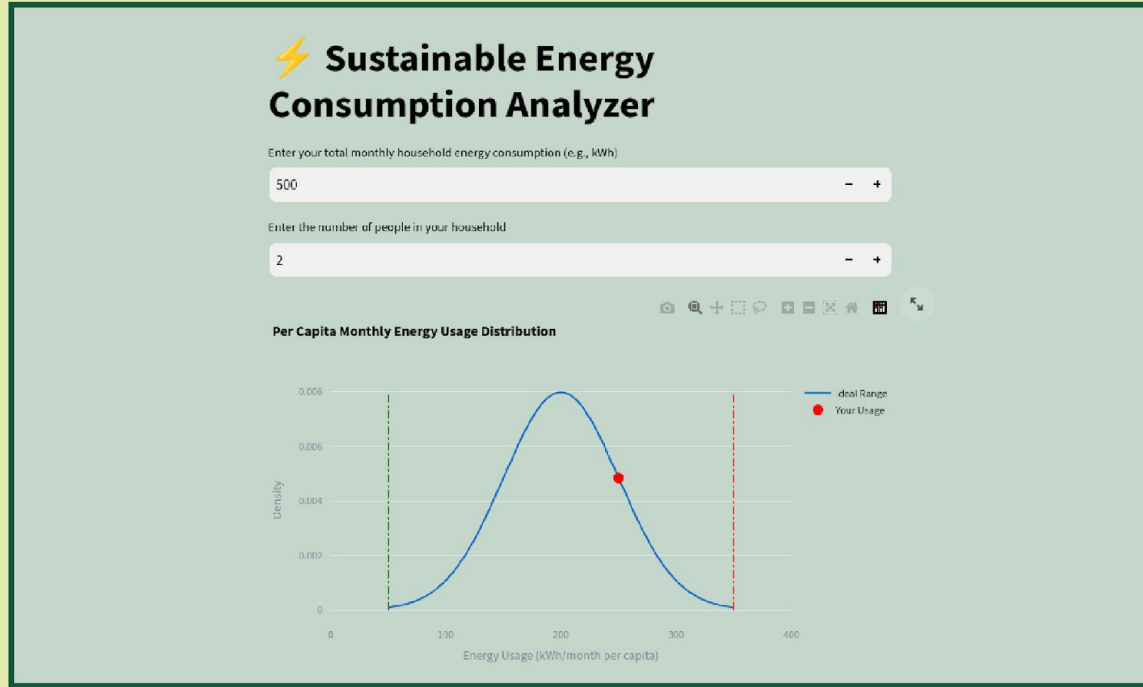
⚡ Sustainable Energy Consumption Analyzer

Enter your total monthly household energy consumption (e.g., kWh)

500

− +

Enter the number of people in your household

2

− +

Per Capita Monthly Energy Usage Distribution

Ideal Range
Your Usage

0.008
0.006
0.004
0.002
0

Density

0
100
200
300
400

Energy Usage (kWh/month per capita)